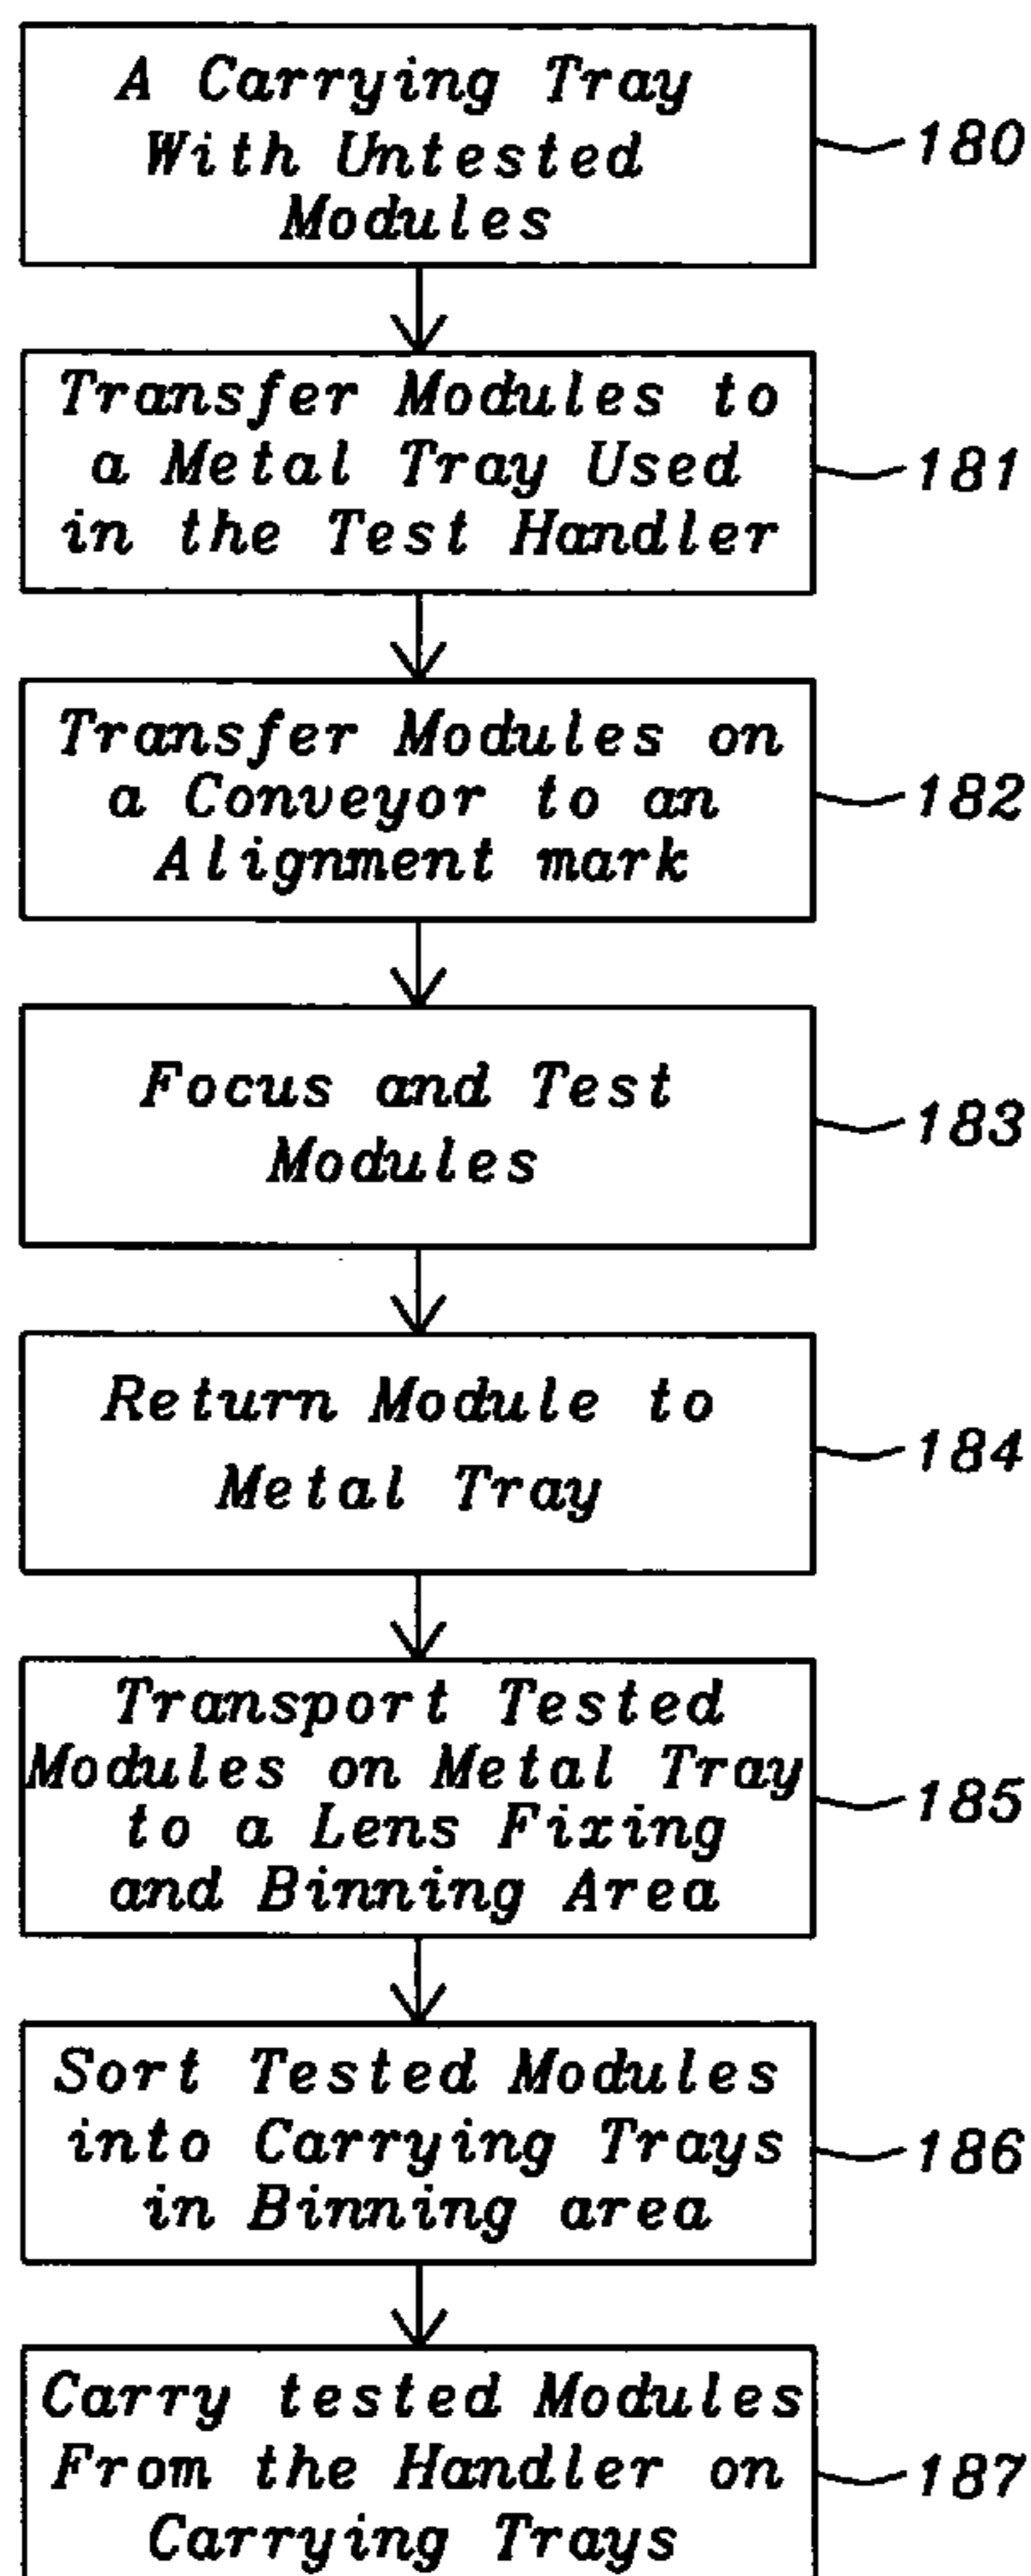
A Carrying Tray With Untested Modules

180

Transfer Modules to a Metal Tray Used in the Test Handler

181

Transfer Modules on a Conveyor to an Alignment mark

182

Focus and Test Modules

183

Return Module to Metal Tray

184

Transport Tested Modules on Metal Tray to a Lens Fixing and Binning Area

185

Sort Tested Modules into Carrying Trays in Binning area

186

Carry tested Modules From the Handler on Carrying Trays

187